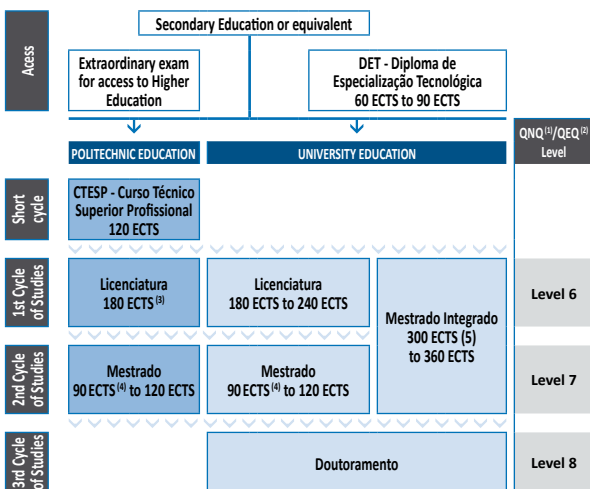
Acess

Secondary Education or equivalent

Extraordinary exam for access to Higher Education

DET - Diploma de Especialização Tecnológica 60 ECTS to 90 ECTS

POLITECHNIC EDUCATION

UNIVERSITY EDUCATION

QNQ$^{(1)}$/QEQ$^{(2)}$ Level

Short cycle

CTESP - Curso Técnico Superior Profissional 120 ECTS

1st Cycle of Studies

Licenciatura 180 ECTS$^{(3)}$

Licenciatura 180 ECTS to 240 ECTS

Mestrado Integrado 300 ECTS (5) to 360 ECTS

Level 6

2nd Cycle of Studies

Mestrado 90 ECTS$^{(4)}$ to 120 ECTS

Mestrado 90 ECTS$^{(4)}$ to 120 ECTS

Level 7

3rd Cycle of Studies

Doutoramento

Level 8